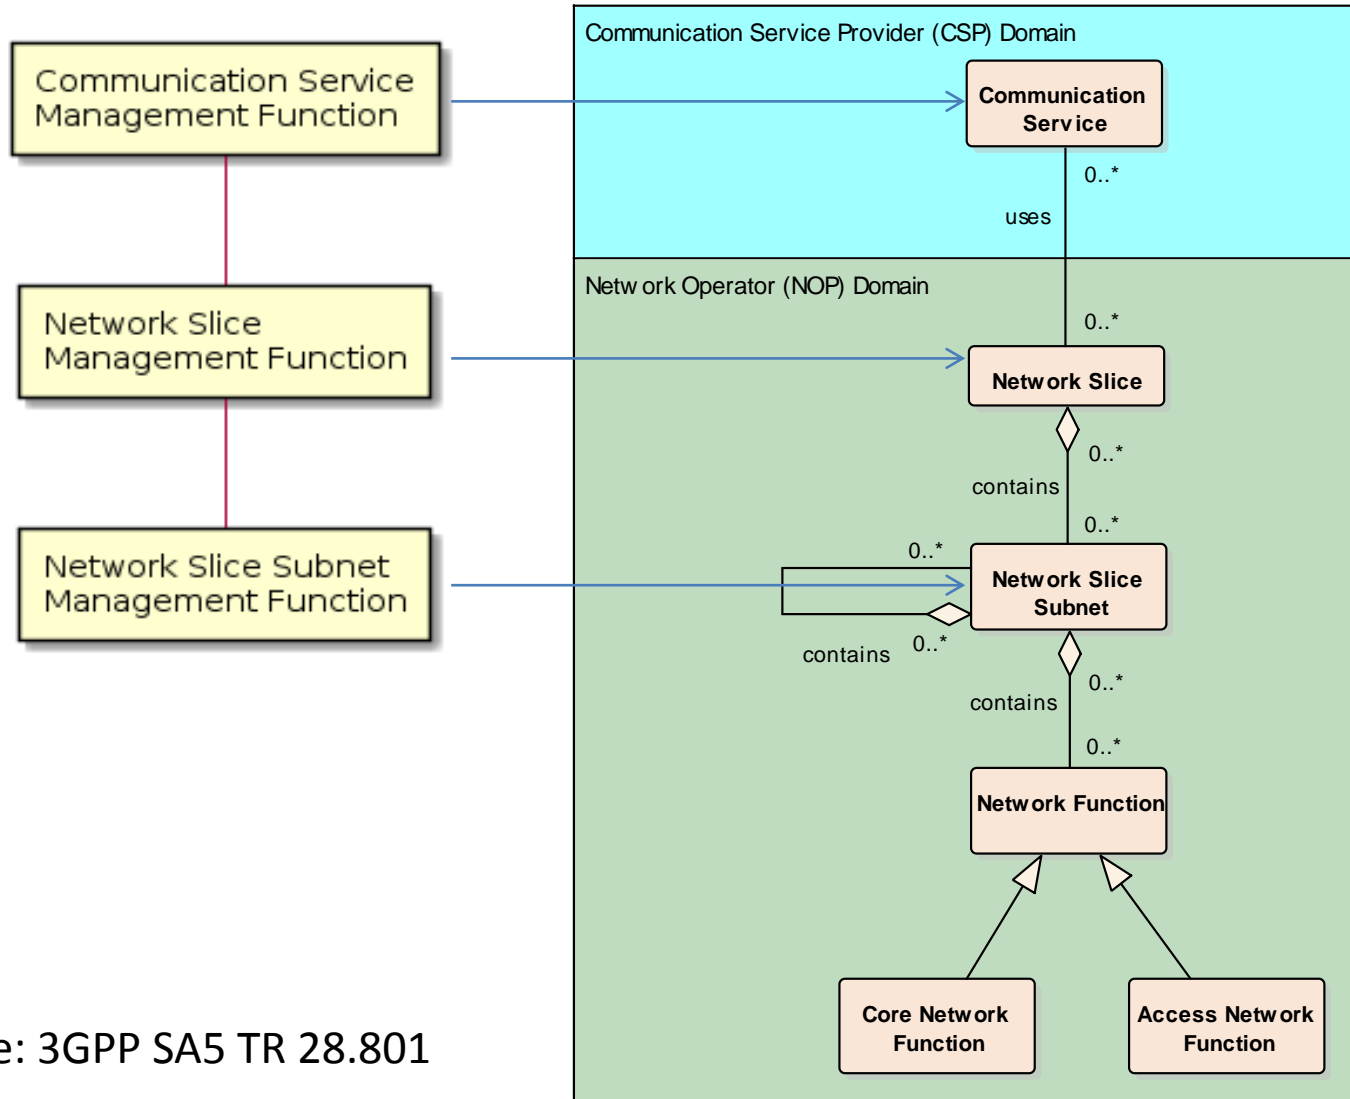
Communication Service Management Function

Network Slice Management Function

Network Slice Subnet Management Function

e: 3GPP SA5 TR 28.801

Communication Service Provider (CSP) Domain

Communication Service

0..*

uses

Netw ork Operator (NOP) Domain

0..*

Network Slice

0..*

contains

0..*

0..*

Network Slice Subnet

contains

0..*

0..*

contains

0..*

Network Function

Core Network Function

Access Network Function